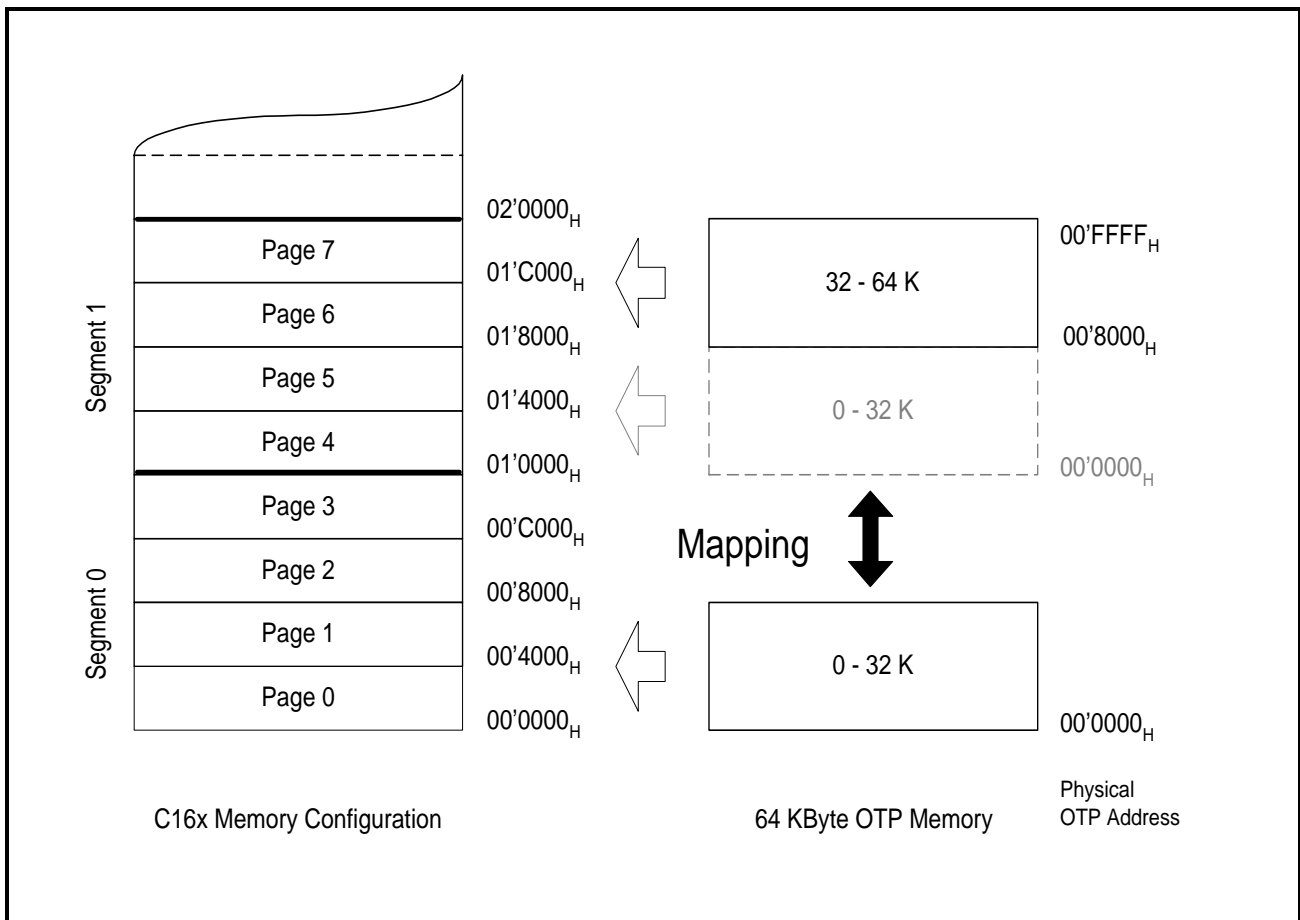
Segment 1

Segment 0

Page 7
Page 6
Page 5
Page 4
Page 3
Page 2
Page 1
Page 0

02'0000$_H$
01'C000$_H$
01'8000$_H$
01'4000$_H$
01'0000$_H$
00'C000$_H$
00'8000$_H$
00'4000$_H$
00'0000$_H$

32 - 64 K

0 - 32 K

Mapping

0 - 32 K

00'FFFF$_H$
00'8000$_H$
00'0000$_H$
00'0000$_H$

C16x Memory Configuration

64 KByte OTP Memory

Physical OTP Address